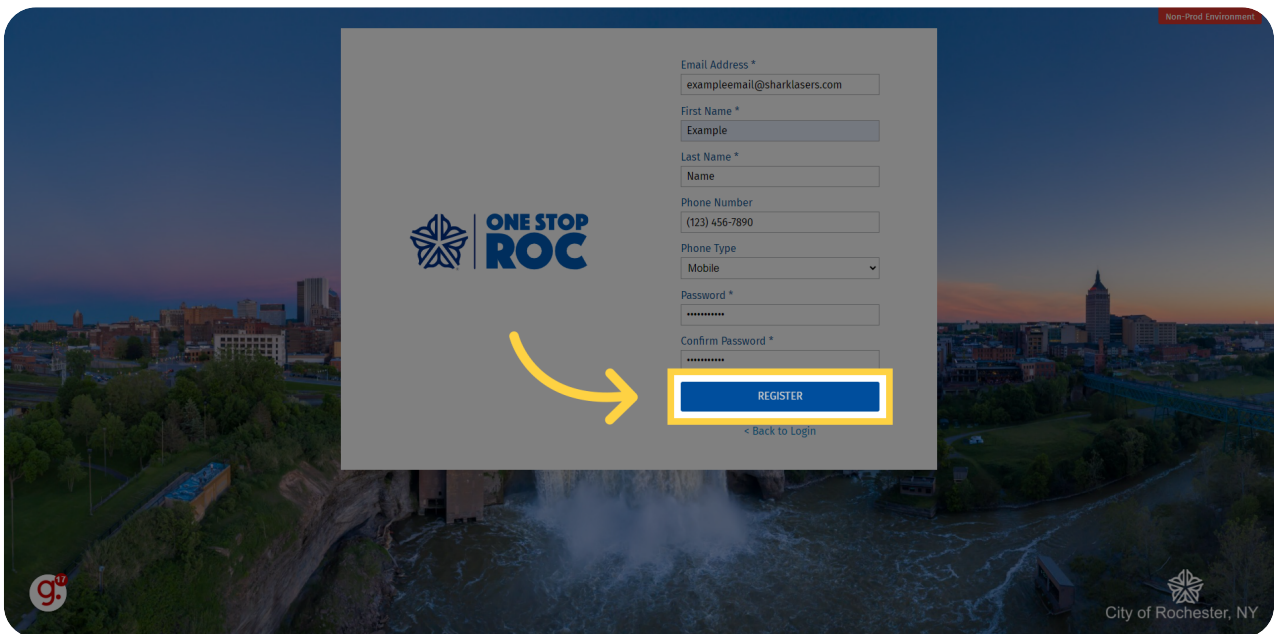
Non-Prod Environment

ONE STOP ROC

Email Address *
exampleemail@sharklasers.com
First Name *
Example
Last Name *
Name
Phone Number
(123) 456-7890
Phone Type
Mobile
Password *
•••••••••••
Confirm Password *
•••••••••••
REGISTER
< Back to Login

g. 17

City of Rochester, NY